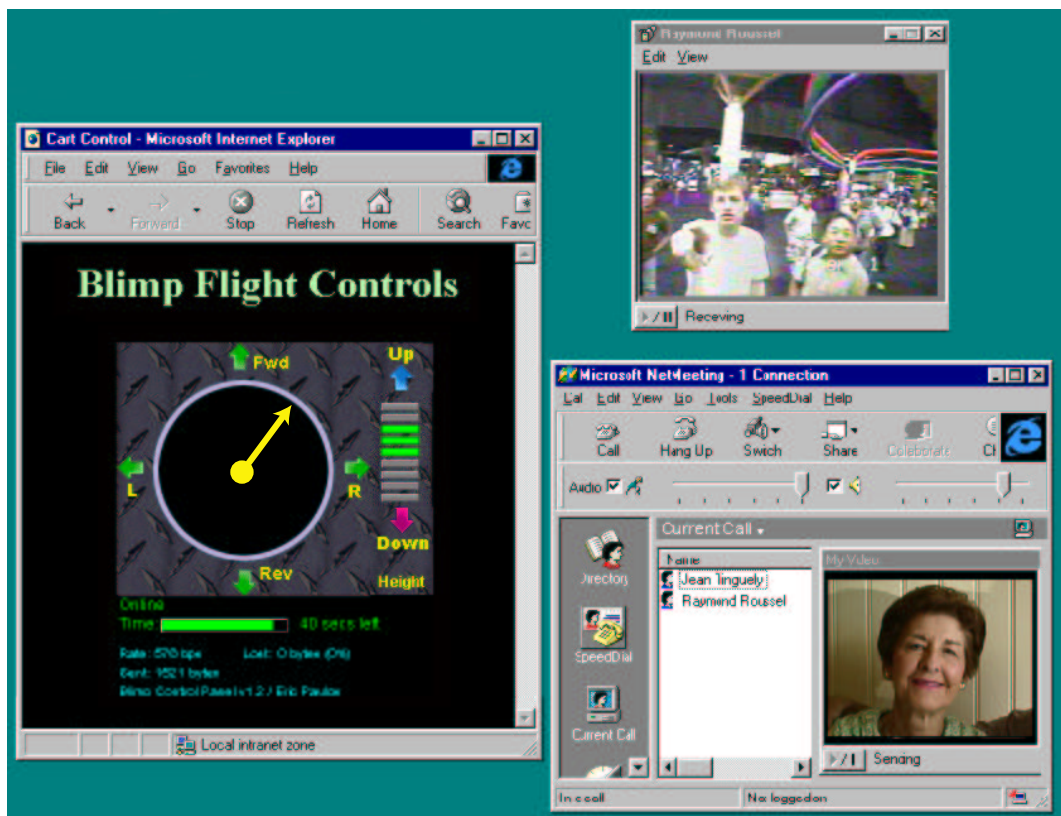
Raymond Roussel
Edit View
Receving

Cart Control - Microsoft Internet Explorer
File Edit View Go Favorites Help
Back Forward Stop Refresh Home Search Favo

Blimp Flight Controls
Fwd
Up
L
R
Down
Rev
Height
Online
Time 40 secs left
Rate: 570 bps Lost: 0 bytes (0%)
Sent: 1521 bytes
Blimp Control Panel v1.2 / Eric Paulos
Local intranet zone

Microsoft NetMeeting - 1 Connection
Call Edit View Go Tools SpeedDial Help
Call Hang Up Swich Share Collaborate Ch
Audio
Current Call
Name
Jean Tinguely
Raymond Roussel
My Video
Directory
SpeedDial
Current Call
Sending
In a call
No logged on